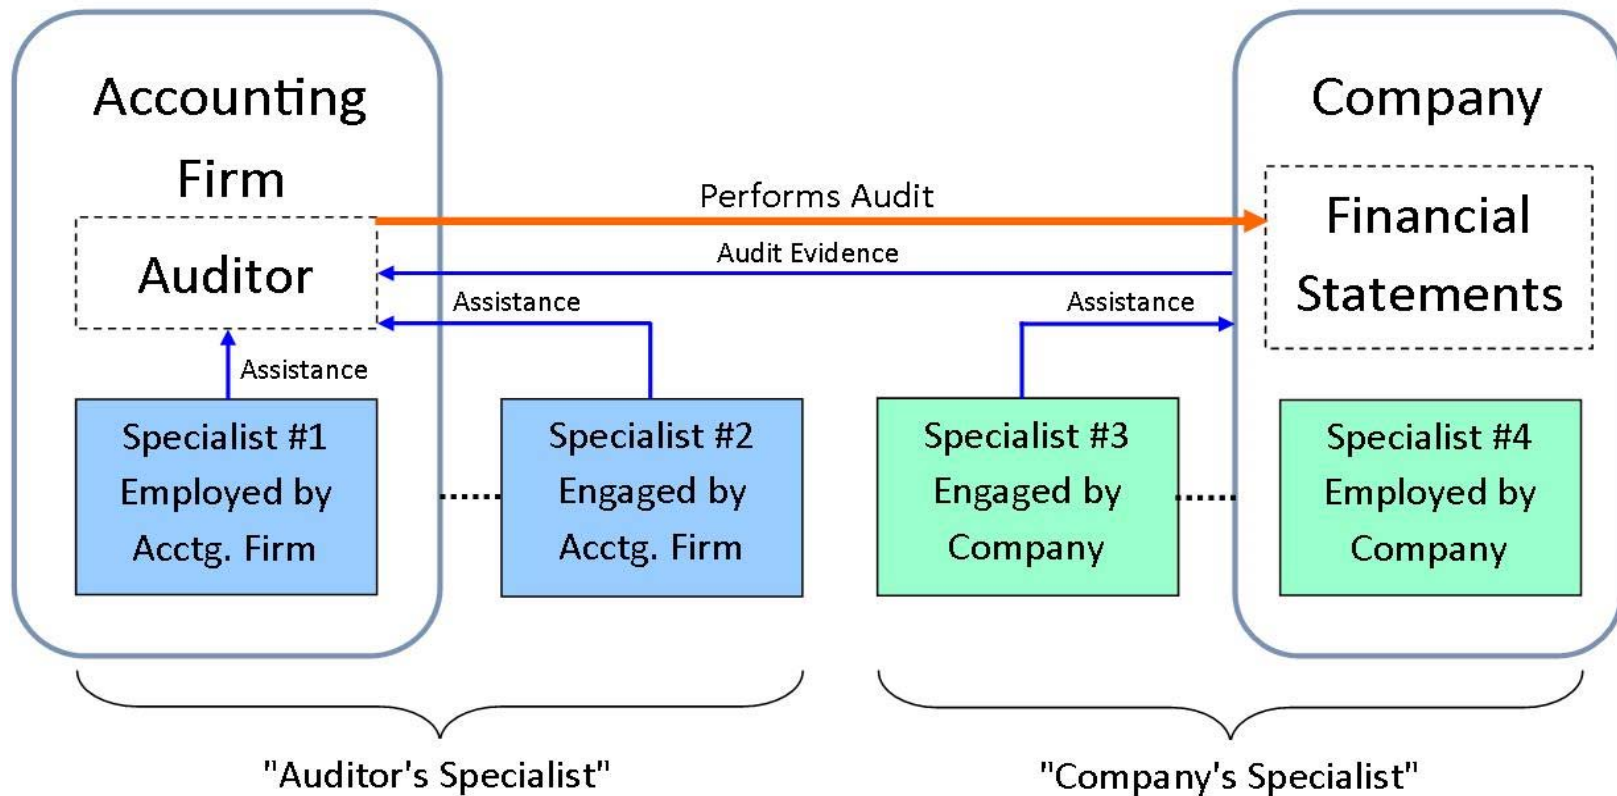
Accounting Firm

Auditor

Performs Audit

Audit Evidence

Assistance

Assistance

Assistance

Company

Financial Statements

Specialist #1 Employed by Acctg. Firm

Specialist #2 Engaged by Acctg. Firm

Specialist #3 Engaged by Company

Specialist #4 Employed by Company

"Auditor's Specialist"

"Company's Specialist"